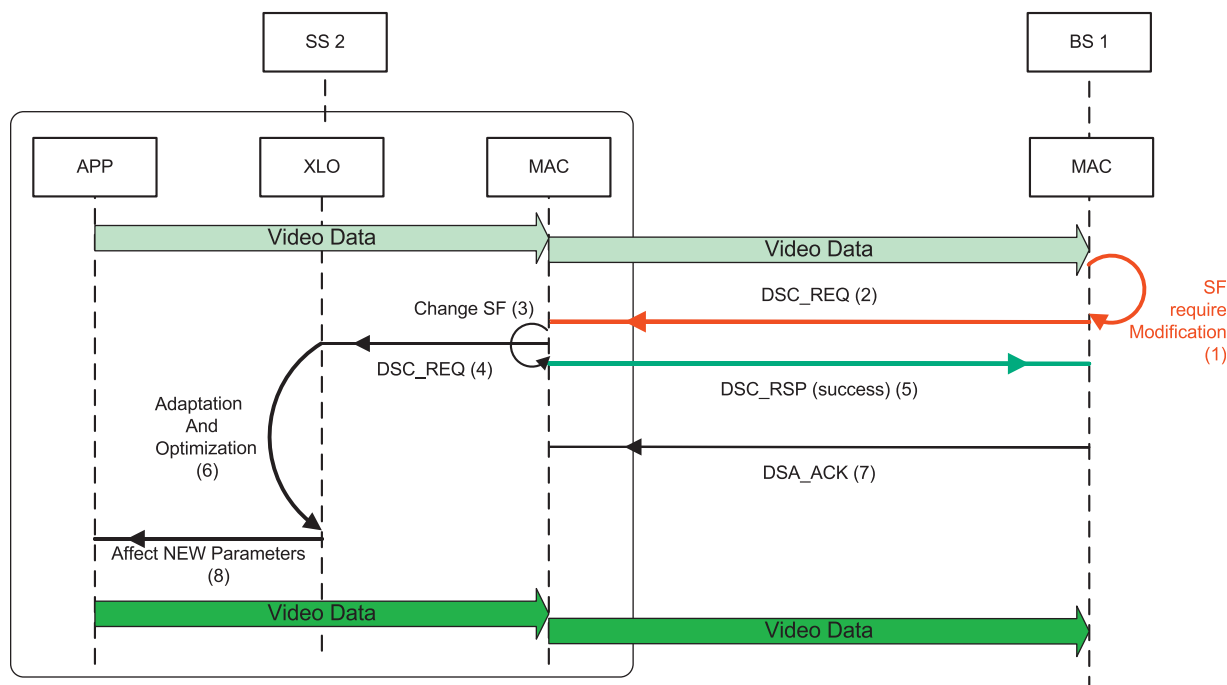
SS 2

BS 1

APP

XLO

MAC

MAC

Video Data

Video Data

SF require Modification (1)

DSC_REQ (2)

Change SF (3)

DSC_REQ (4)

DSC_RSP (success) (5)

Adaptation And Optimization (6)

DSA_ACK (7)

Affect NEW Parameters (8)

Video Data

Video Data